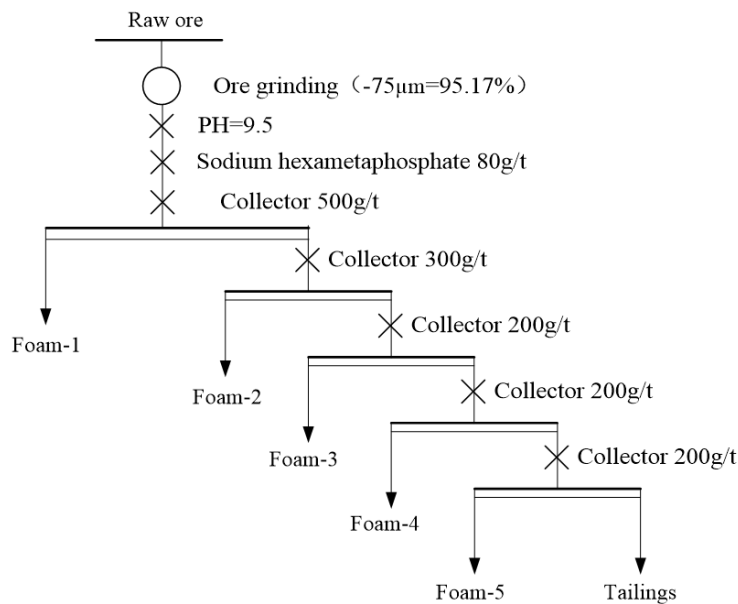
Raw ore

Ore grinding（-75μm=95.17%）

PH=9.5

Sodium hexametaphosphate 80g/t

Collector 500g/t

Collector 300g/t

Foam-1

Collector 200g/t

Foam-2

Collector 200g/t

Foam-3

Collector 200g/t

Foam-4

Foam-5

Tailings